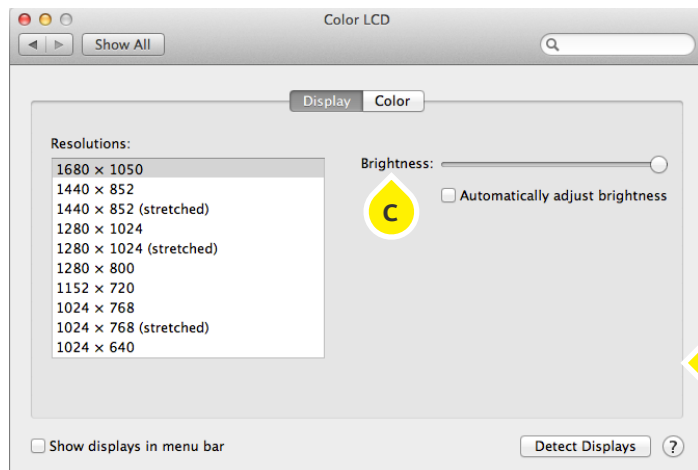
Color LCD

Show All

Display Color

Resolutions:

1680 × 1050
1440 × 852
1440 × 852 (stretched)
1280 × 1024
1280 × 1024 (stretched)
1280 × 800
1152 × 720
1024 × 768
1024 × 768 (stretched)
1024 × 640

Brightness:

C

Automatically adjust brightness

Show displays in menu bar

Detect Displays

?